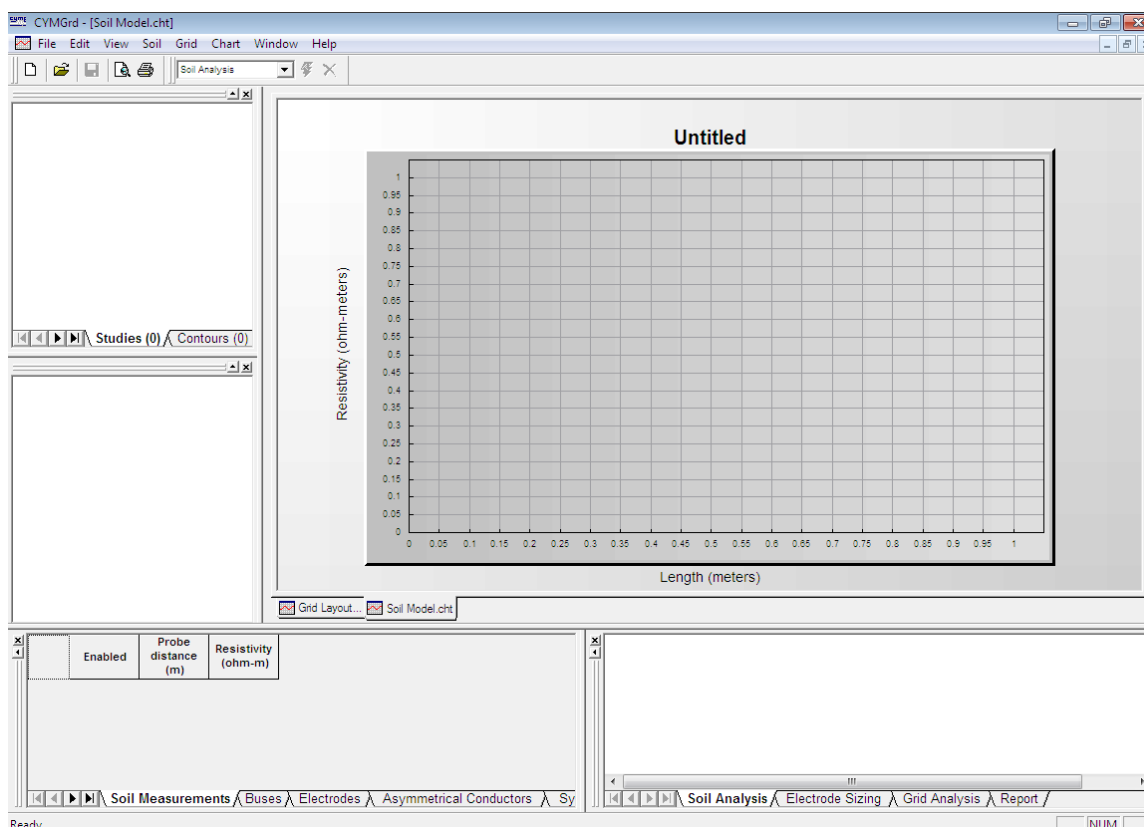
CYMGrd - [Soil Model.cht]

File Edit View Soil Grid Chart Window Help

Soil Analysis

Studies (0) Contours (0)

Untitled

Resistivity (ohm-meters)

1
0.95
0.9
0.85
0.8
0.75
0.7
0.65
0.6
0.55
0.5
0.45
0.4
0.35
0.3
0.25
0.2
0.15
0.1
0.05
0

0 0.05 0.1 0.15 0.2 0.25 0.3 0.35 0.4 0.45 0.5 0.55 0.6 0.65 0.7 0.75 0.8 0.85 0.9 0.95 1

Length (meters)

Grid Layout... Soil Model.cht

| | Enabled | Probe distance (m) | Resistivity (ohm-m) |
|---|---|---|---|

Soil Measurements Buses Electrodes Asymmetrical Conductors Sy

Soil Analysis Electrode Sizing Grid Analysis Report

Ready

NUM